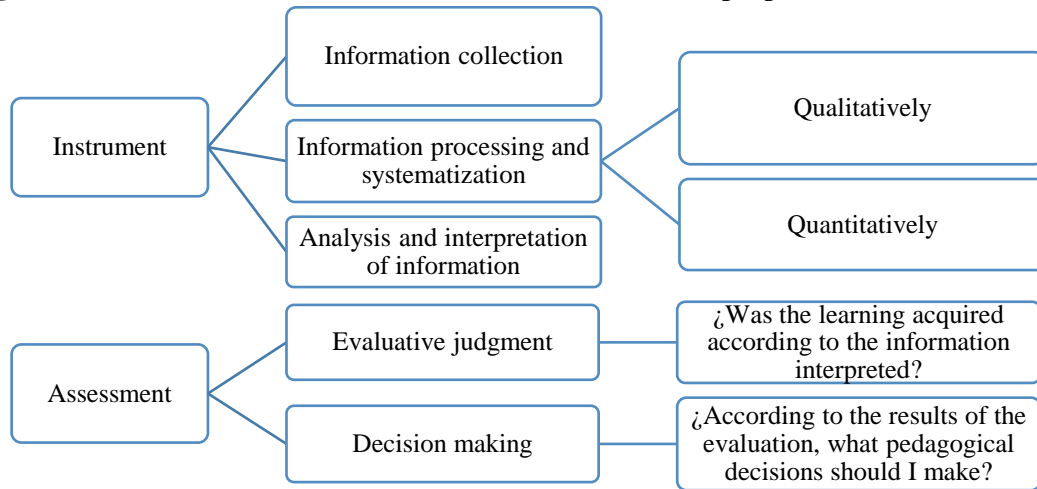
Instrument

Information collection

Information processing and systematization

Analysis and interpretation of information

Qualitatively

Quantitatively

Assessment

Evaluative judgment

Decision making

¿Was the learning acquired according to the information interpreted?

¿According to the results of the evaluation, what pedagogical decisions should I make?